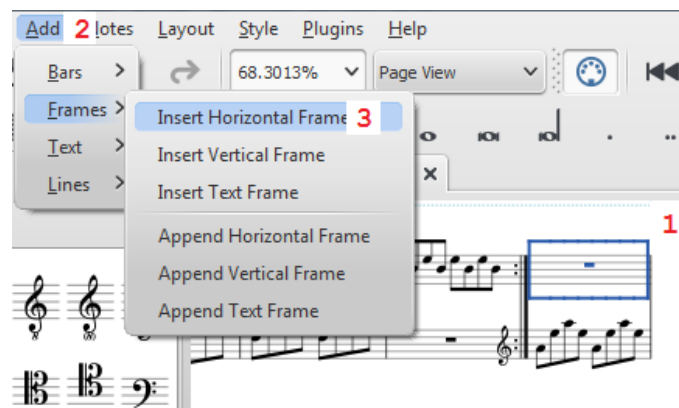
Add 2 lotes Layout Style Plugins Help

Bars >
Frames >
Text >
Lines >

68.3013%
Page View

Insert Horizontal Frame 3
Insert Vertical Frame
Insert Text Frame
Append Horizontal Frame
Append Vertical Frame
Append Text Frame

1